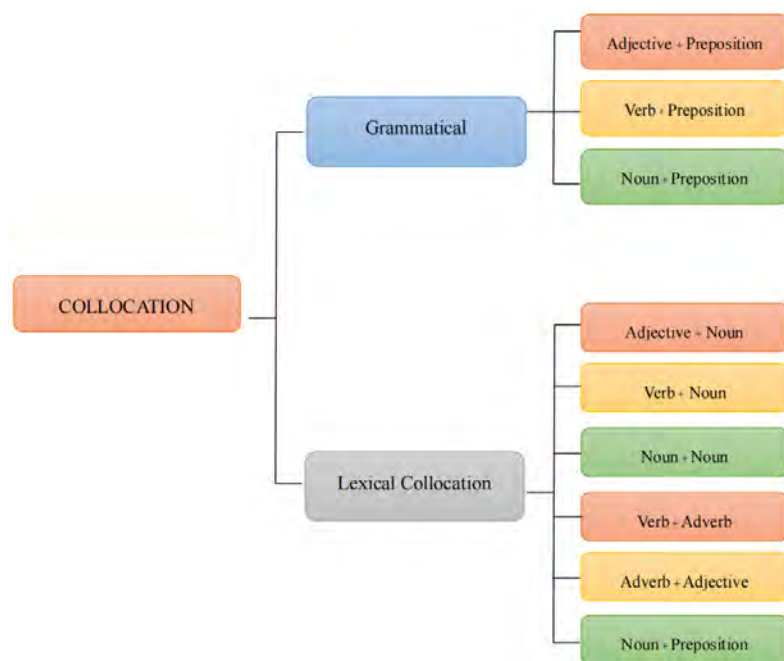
COLLOCATION

Grammatical

Adjective + Preposition

Verb + Preposition

Noun + Preposition

Lexical Collocation

Adjective + Noun

Verb + Noun

Noun + Noun

Verb + Adverb

Adverb + Adjective

Noun + Preposition